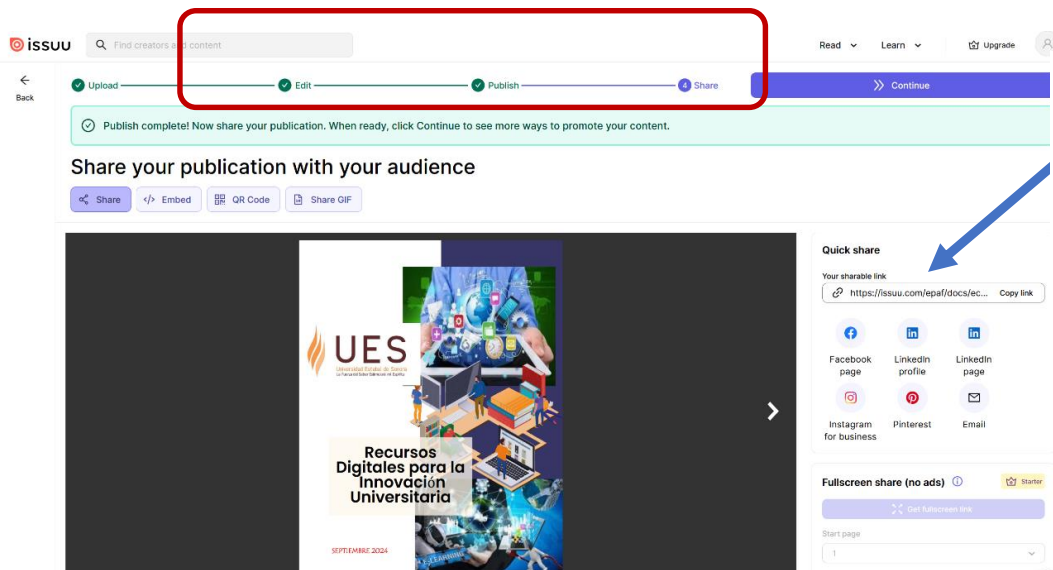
issuu

Find creators and content

Read Learn Upgrade

Back

Upload Edit Publish 4 Share

Continue

Publish complete! Now share your publication. When ready, click Continue to see more ways to promote your content.

Share your publication with your audience

Share Embed QR Code Share GIF

UES

Universidad Estatal de Sonora

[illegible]

Recursos Digitales para la Innovación Universitaria

SEPTIEMBRE 2024

Quick share

Your sharable link

https://issuu.com/epaf/docs/ec... Copy link

Facebook page

LinkedIn profile

LinkedIn page

Instagram for business

Pinterest

Email

Fullscreen share (no ads)

Starter

Get fullscreen link

Start page

1